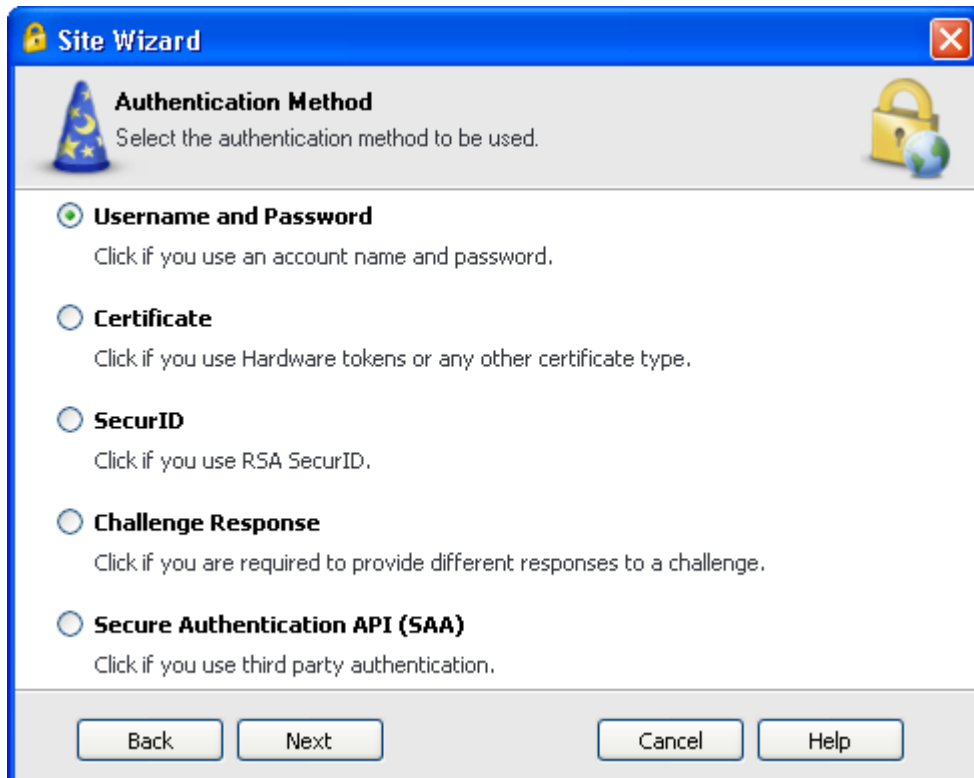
Site Wizard

Authentication Method
Select the authentication method to be used.

Username and Password
Click if you use an account name and password.

Certificate
Click if you use Hardware tokens or any other certificate type.

SecurID
Click if you use RSA SecurID.

Challenge Response
Click if you are required to provide different responses to a challenge.

Secure Authentication API (SAA)
Click if you use third party authentication.

Back Next Cancel Help